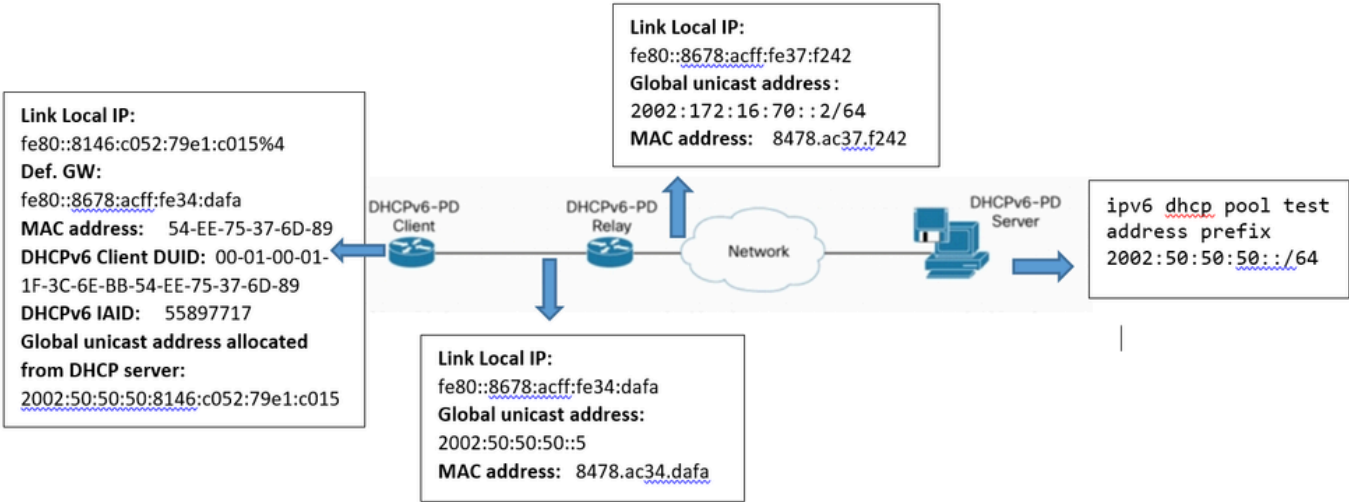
Link Local IP:
fe80::8678:acff:fe37:f242
Global unicast address:
2002:172:16:70::2/64
MAC address: 8478.ac37.f242

Link Local IP:
fe80::8146:c052:79e1:c015%4
Def. GW:
fe80::8678:acff:fe34:dafa
MAC address: 54-EE-75-37-6D-89
DHCPv6 Client DUID: 00-01-00-01-1F-3C-6E-BB-54-EE-75-37-6D-89
DHCPv6 IAID: 55897717
Global unicast address allocated from DHCP server:
2002:50:50:50:8146:c052:79e1:c015

DHCPv6-PD Client

DHCPv6-PD Relay

Network

DHCPv6-PD Server

ipv6 dhcp pool test
address prefix
2002:50:50:50::/64

Link Local IP:
fe80::8678:acff:fe34:dafa
Global unicast address:
2002:50:50:50::5
MAC address: 8478.ac34.dafa